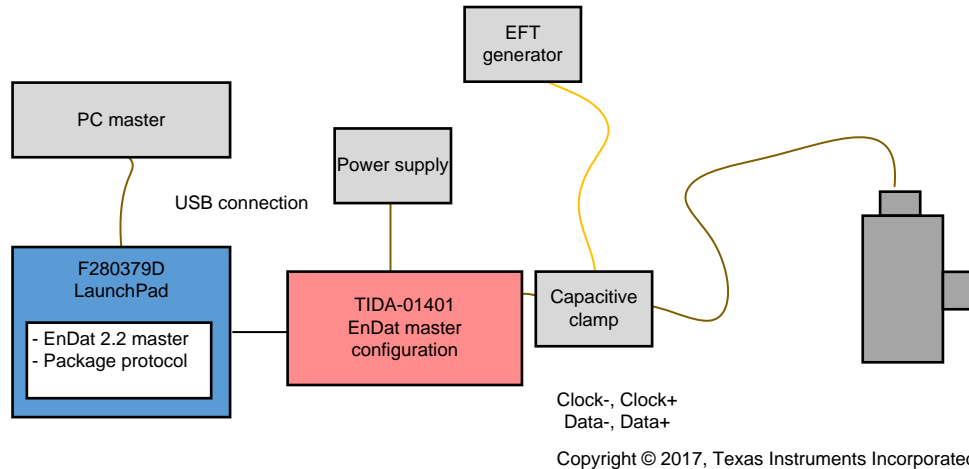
EFT generator

PC master

Power supply

USB connection

F280379D LaunchPad

- EnDat 2.2 master
- Package protocol

TIDA-01401 EnDat master configuration

Capacitive clamp

Clock-, Clock+
Data-, Data+

Copyright © 2017, Texas Instruments Incorporated